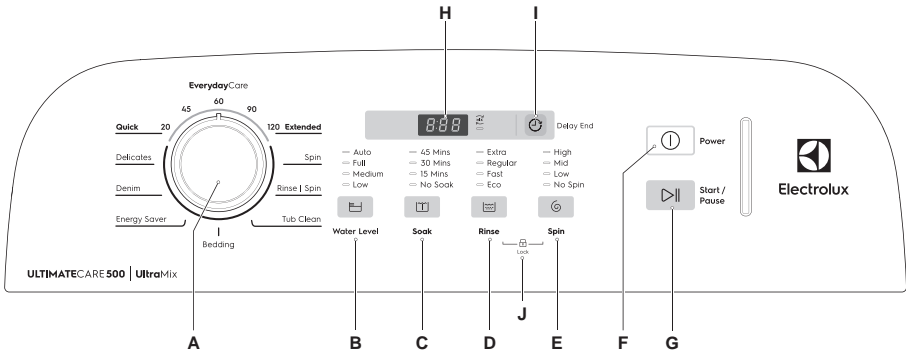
H I

EverydayCare

60
45 90
Quick 20 120 Extended
Delicates Spin
Denim Rinse | Spin
Energy Saver Tub Clean
Bedding

888

Delay End

Auto
Full
Medium
Low

45 Mins
30 Mins
15 Mins
No Soak

Extra
Regular
Fast
Eco

High
Mid
Low
No Spin

Water Level
Soak
Rinse
Spin
Lock

Power

Start / Pause

Electrolux

ULTIMATECARE 500 | UltraMix

A B C D J E F G